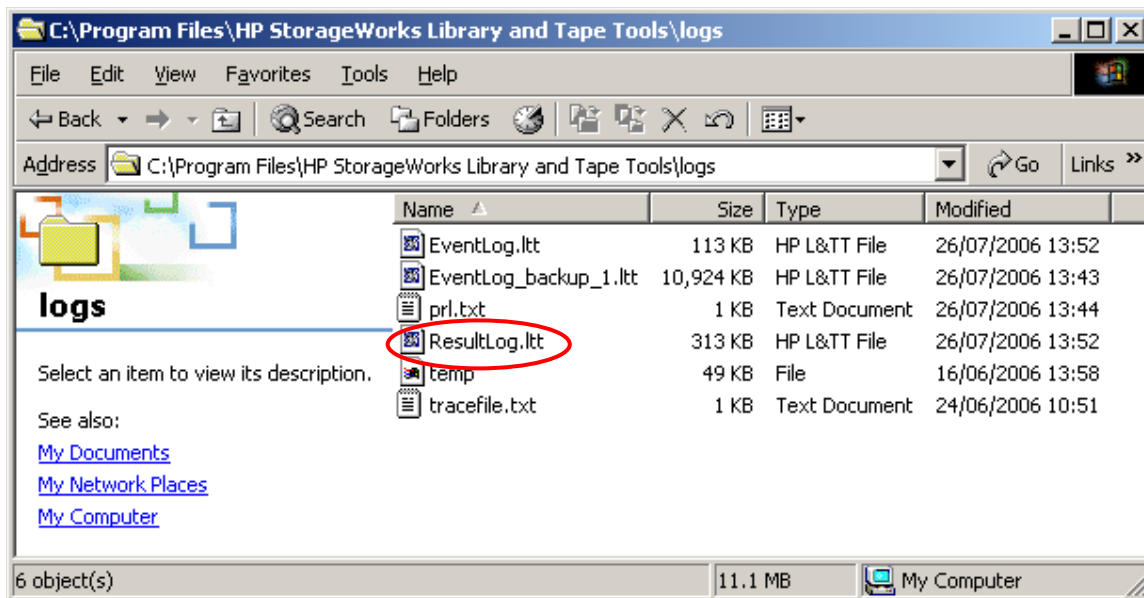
C:\Program Files\HP StorageWorks Library and Tape Tools\logs

File Edit View Favorites Tools Help

Back Search Folders

Address C:\Program Files\HP StorageWorks Library and Tape Tools\logs Go Links »

logs

Select an item to view its description.

See also:

My Documents

My Network Places

My Computer

| Name | Size | Type | Modified |
|---|---|---|---|
| EventLog.ltt | 113 KB | HP L&TT File | 26/07/2006 13:52 |
| EventLog_backup_1.ltt | 10,924 KB | HP L&TT File | 26/07/2006 13:43 |
| prl.txt | 1 KB | Text Document | 26/07/2006 13:44 |
| ResultLog.ltt | 313 KB | HP L&TT File | 26/07/2006 13:52 |
| temp | 49 KB | File | 16/06/2006 13:58 |
| tracefile.txt | 1 KB | Text Document | 24/06/2006 10:51 |

6 object(s) 11.1 MB My Computer